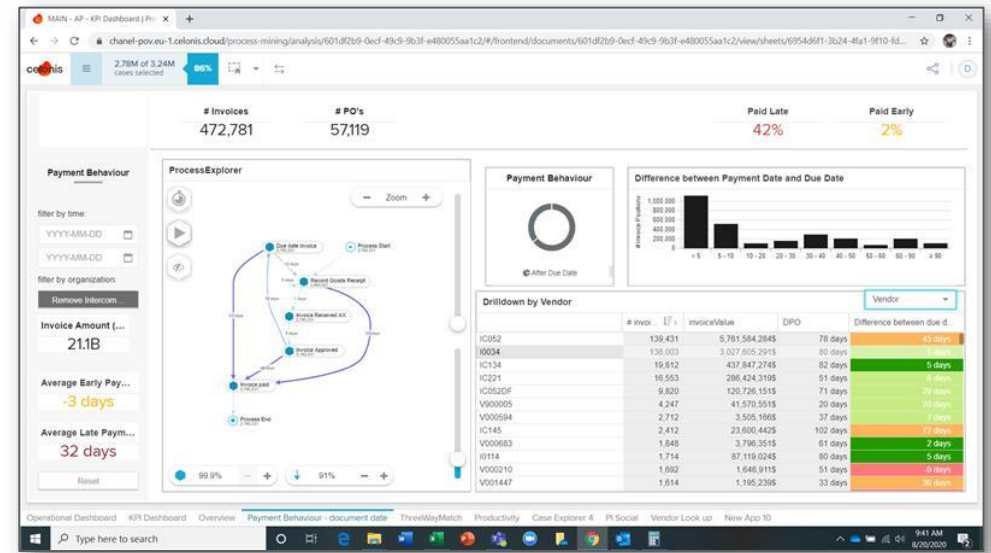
MAIN - AP - KPI Dashboard | Pr ×  +

chanel-pov.eu-1.celonis.cloud/process-mining/analysis/601df2b9-0ecf-49c9-9b3f-e480055aa1c2/#/frontend/documents/601df2b9-0ecf-49c9-9b3f-e480055aa1c2/view/sheets/6954d6f1-3b24-4fa1-9f10-fd...

celonis
2.78M of 3.24M cases selected
86%

# Invoices
472,781

# PO's
57,119

Paid Late
42%

Paid Early
2%

Payment Behaviour

filter by time:
YYYY-MM-DD
YYYY-MM-DD
filter by organization:
Remove Intercom...

Invoice Amount (...
21.1B

Average Early Pay...
-3 days

Average Late Paym...
32 days

Reset

ProcessExplorer
Zoom
Due date invoice
Process Start
Record Goods Receipt
Invoice Received A/I
Invoice Approved
Invoice paid
Process End
99.9%
91%

Payment Behaviour
After Due Date

Difference between Payment Date and Due Date
1,000,000
800,000
600,000
400,000
200,000
0
# Invoice Positions
< 5
5 - 10
10 - 20
20 - 30
30 - 40
40 - 50
50 - 60
60 - 90
≥ 90

Drilldown by Vendor
Vendor

| | # invoi... | invoiceValue | DPO | Difference between due d... |
|---|---|---|---|---|
| IC052 | 139,431 | 5,761,584,284$ | 78 days | 43 days |
| I0034 | 136,003 | 3,027,605,291$ | 80 days | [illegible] |
| IC134 | 19,612 | 437,847,274$ | 82 days | 5 days |
| IC221 | 16,553 | 286,424,319$ | 51 days | 6 days |
| IC052DF | 9,820 | 120,726,151$ | 71 days | 29 days |
| V900005 | 4,247 | 41,570,551$ | 20 days | 20 days |
| V000594 | 2,712 | 3,505,166$ | 37 days | 7 days |
| IC145 | 2,412 | 23,600,442$ | 102 days | 72 days |
| V000683 | 1,848 | 3,796,351$ | 61 days | 2 days |
| I0114 | 1,714 | 87,119,024$ | 80 days | 5 days |
| V000210 | 1,692 | 1,646,911$ | 51 days | -9 days |
| V001447 | 1,614 | 1,195,239$ | 33 days | 30 days |

Operational Dashboard   KPI Dashboard   Overview   Payment Behaviour - document date   ThreeWayMatch   Productivity   Case Explorer 4   PI Social   Vendor Look up   New App 10

Type here to search
9:41 AM
8/20/2020